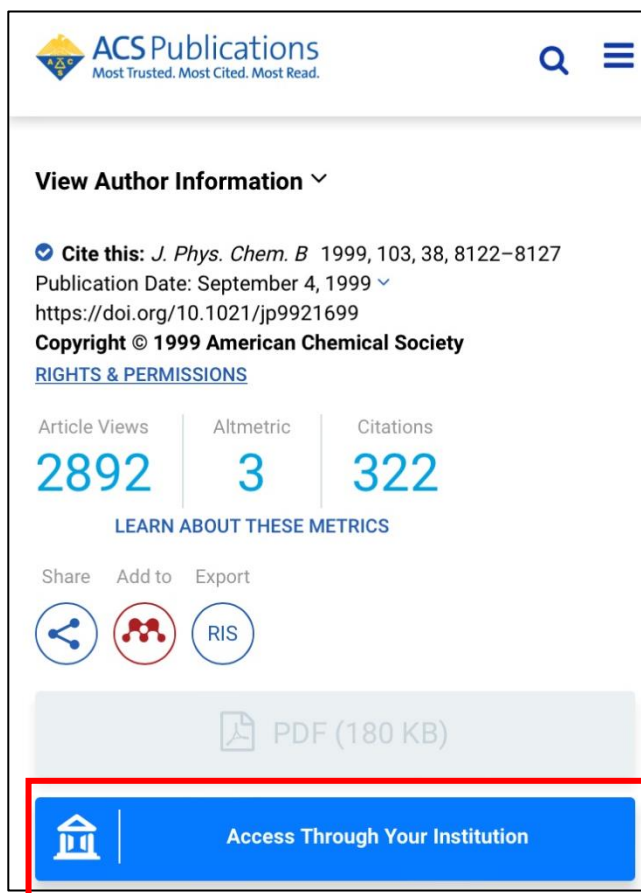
ACS Publications
Most Trusted. Most Cited. Most Read.

View Author Information

Cite this: *J. Phys. Chem. B* 1999, 103, 38, 8122–8127
Publication Date: September 4, 1999
https://doi.org/10.1021/jp9921699
**Copyright © 1999 American Chemical Society**
RIGHTS & PERMISSIONS

| Article Views | Altmetric | Citations |
|---|---|---|
| 2892 | 3 | 322 |

LEARN ABOUT THESE METRICS

Share Add to Export

RIS

PDF (180 KB)

Access Through Your Institution